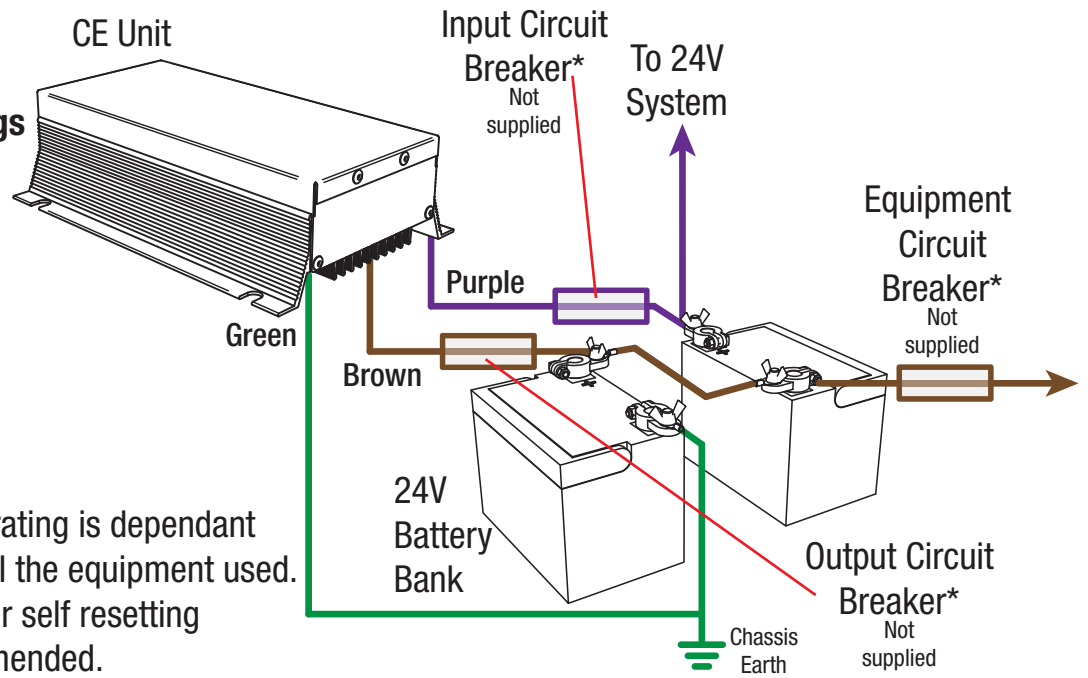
CE Unit

gs

Input Circuit Breaker*
Not supplied

To 24V System

Equipment Circuit Breaker*
Not supplied

Purple

Green

Brown

24V Battery Bank

Output Circuit Breaker*
Not supplied

Chassis Earth

rating is dependant
l the equipment used.
r self resetting
nended.